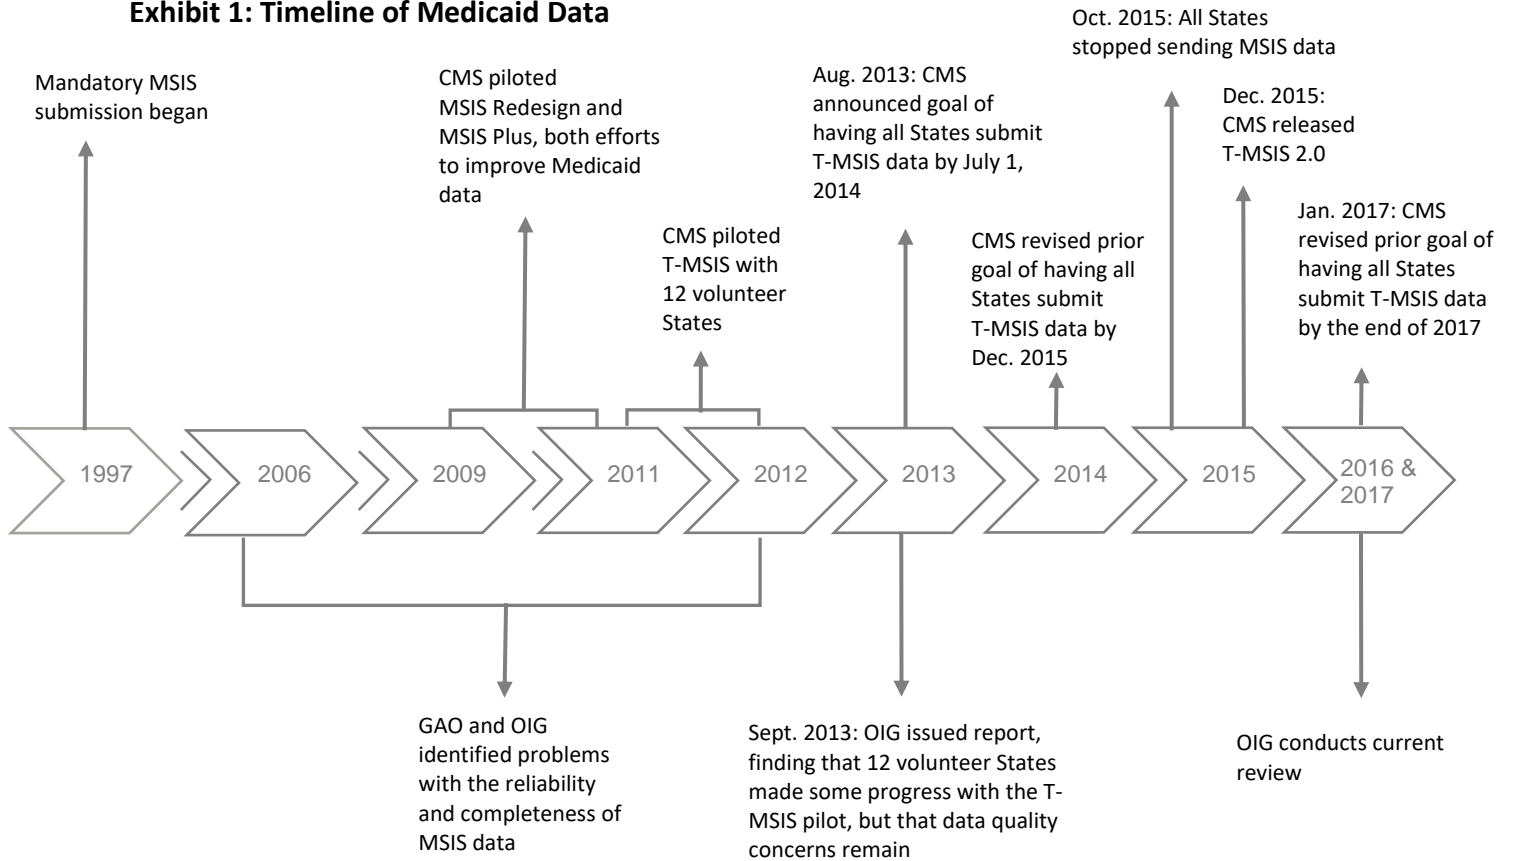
Exhibit 1: Timeline of Medicaid Data

Mandatory MSIS submission began

CMS piloted MSIS Redesign and MSIS Plus, both efforts to improve Medicaid data

CMS piloted T-MSIS with 12 volunteer States

Aug. 2013: CMS announced goal of having all States submit T-MSIS data by July 1, 2014

CMS revised prior goal of having all States submit T-MSIS data by Dec. 2015

Oct. 2015: All States stopped sending MSIS data

Dec. 2015: CMS released T-MSIS 2.0

Jan. 2017: CMS revised prior goal of having all States submit T-MSIS data by the end of 2017

1997

2006

2009

2011

2012

2013

2014

2015

2016 & 2017

GAO and OIG identified problems with the reliability and completeness of MSIS data

Sept. 2013: OIG issued report, finding that 12 volunteer States made some progress with the T-MSIS pilot, but that data quality concerns remain

OIG conducts current review